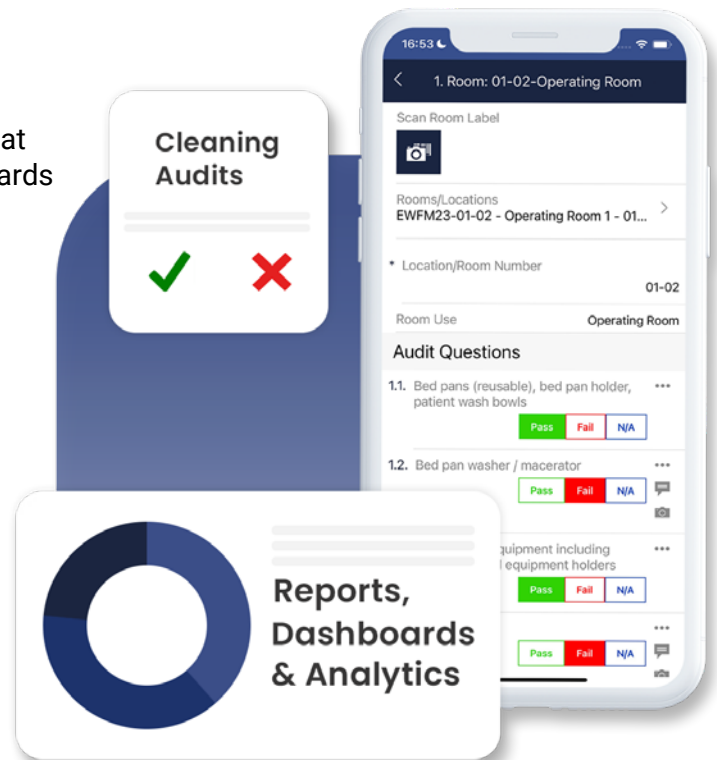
at
ards

Cleaning Audits

16:53

1. Room: 01-02-Operating Room

Scan Room Label

Rooms/Locations
EWFM23-01-02 - Operating Room 1 - 01...

* Location/Room Number
01-02

Room Use
Operating Room

Audit Questions

1.1. Bed pans (reusable), bed pan holder, patient wash bowls
Pass Fail N/A

1.2. Bed pan washer / macerator
Pass Fail N/A

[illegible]quipment including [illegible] equipment holders
Pass Fail N/A

Pass Fail N/A

Reports, Dashboards & Analytics